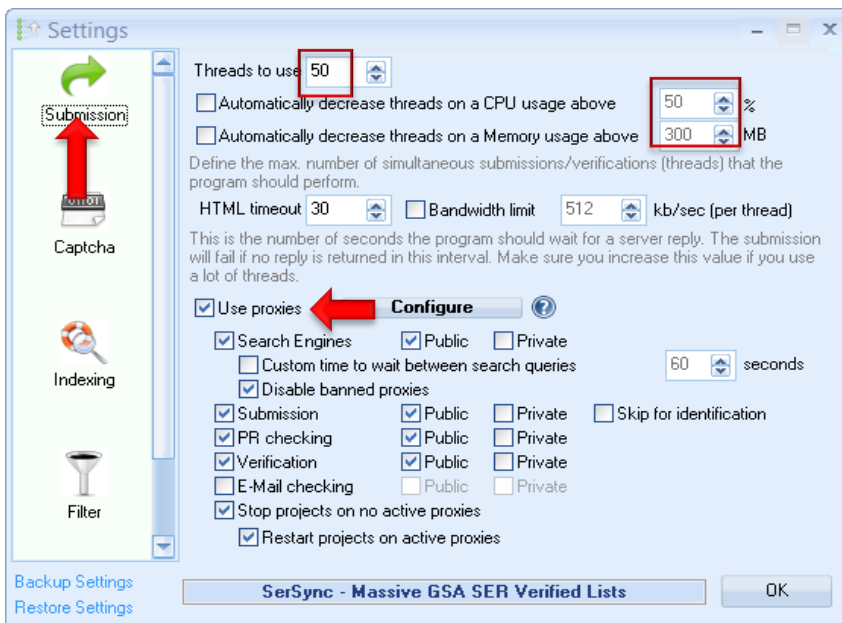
Settings

Submission

Captcha

Indexing

Filter

Backup Settings
Restore Settings

Threads to use 50

Automatically decrease threads on a CPU usage above 50 %

Automatically decrease threads on a Memory usage above 300 MB

Define the max. number of simultaneous submissions/verifications (threads) that the program should perform.

HTML timeout 30 Bandwidth limit 512 kb/sec (per thread)

This is the number of seconds the program should wait for a server reply. The submission will fail if no reply is returned in this interval. Make sure you increase this value if you use a lot of threads.

Use proxies Configure ?

Search Engines Public Private
Custom time to wait between search queries 60 seconds
Disable banned proxies
Submission Public Private Skip for identification
PR checking Public Private
Verification Public Private
E-Mail checking Public Private
Stop projects on no active proxies
Restart projects on active proxies

SerSync - Massive GSA SER Verified Lists

OK